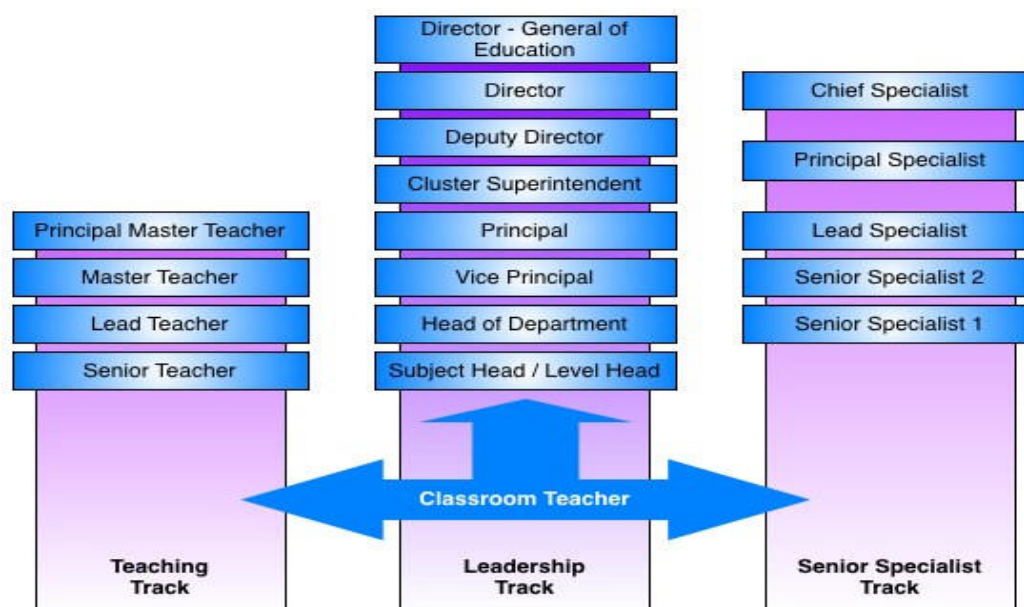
Principal Master Teacher
Master Teacher
Lead Teacher
Senior Teacher

Teaching Track

Director - General of Education
Director
Deputy Director
Cluster Superintendent
Principal
Vice Principal
Head of Department
Subject Head / Level Head

Classroom Teacher

Leadership Track

Chief Specialist
Principal Specialist
Lead Specialist
Senior Specialist 2
Senior Specialist 1

Senior Specialist Track